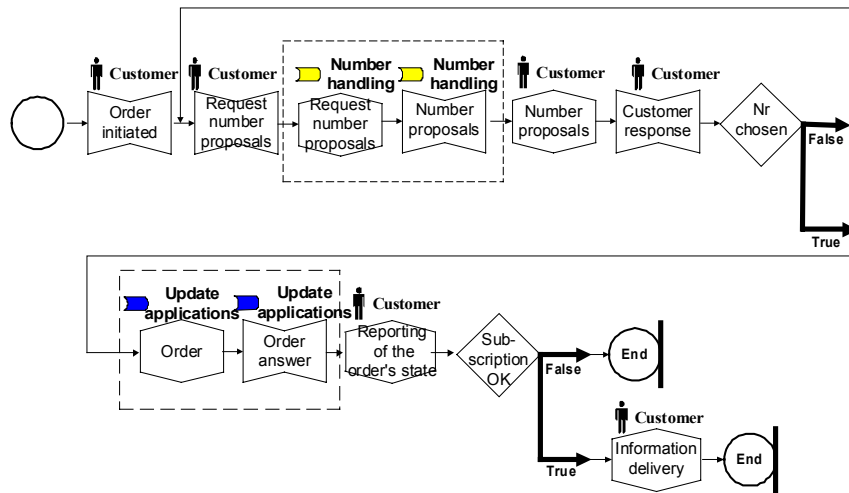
Customer
Order initiated

Customer
Request number proposals

Number handling
Request number proposals

Number handling
Number proposals

Customer
Number proposals

Customer
Customer response

Nr chosen

False

True

Update applications
Order

Update applications
Order answer

Customer
Reporting of the order's state

Sub-scription OK

False

End

True

Customer
Information delivery

End